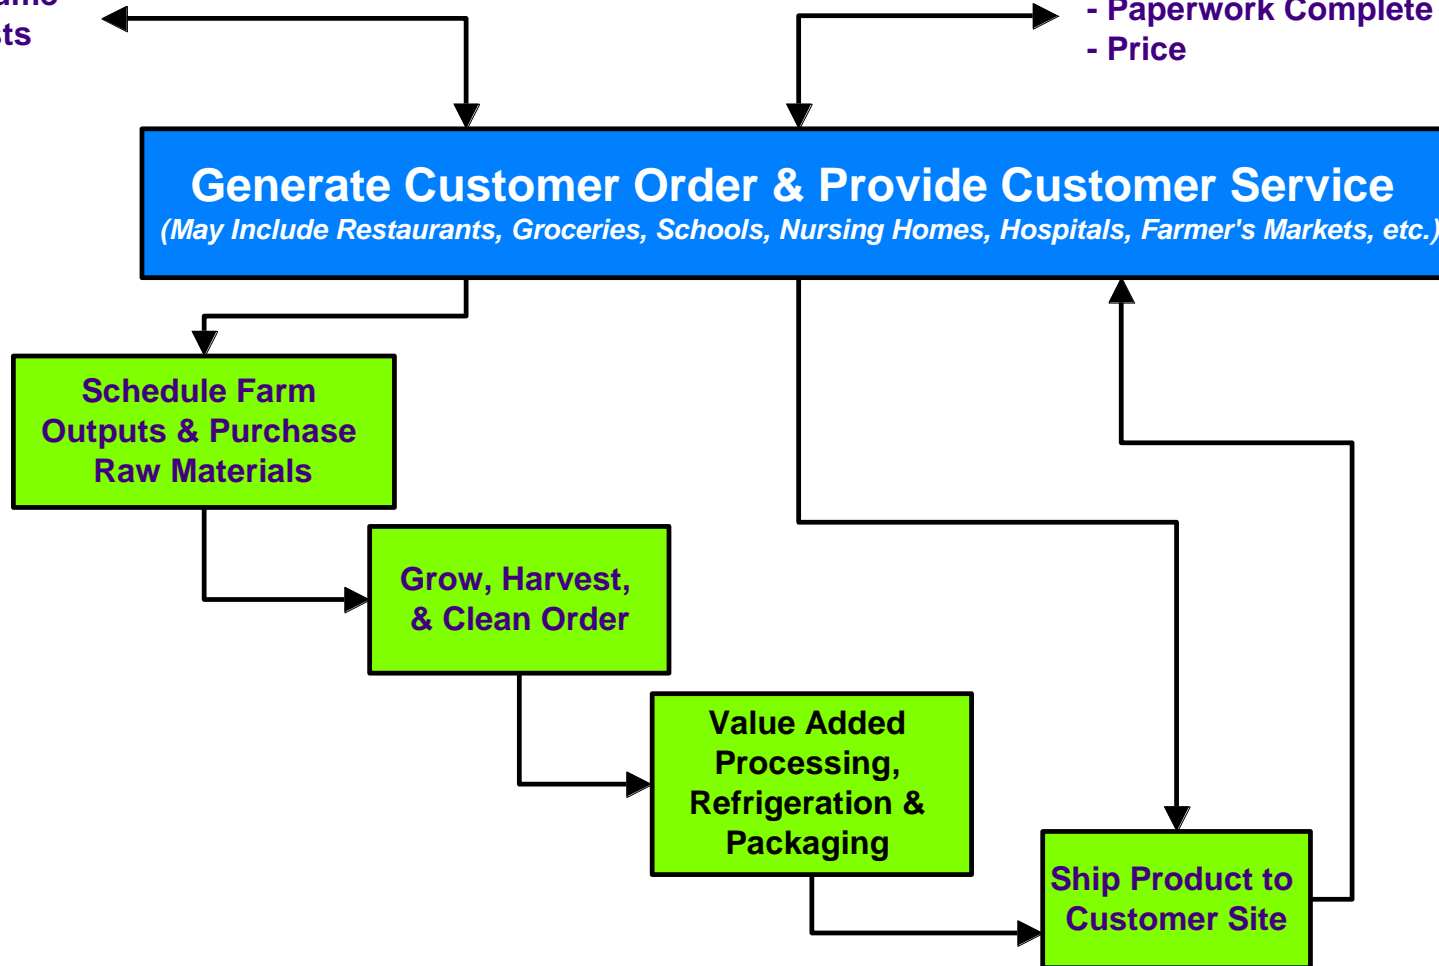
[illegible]ume
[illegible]ts

- Paperwork Complete
- Price

Generate Customer Order & Provide Customer Service
(May Include Restaurants, Groceries, Schools, Nursing Homes, Hospitals, Farmer's Markets, etc.)

Schedule Farm Outputs & Purchase Raw Materials

Grow, Harvest, & Clean Order

Value Added Processing, Refrigeration & Packaging

Ship Product to Customer Site